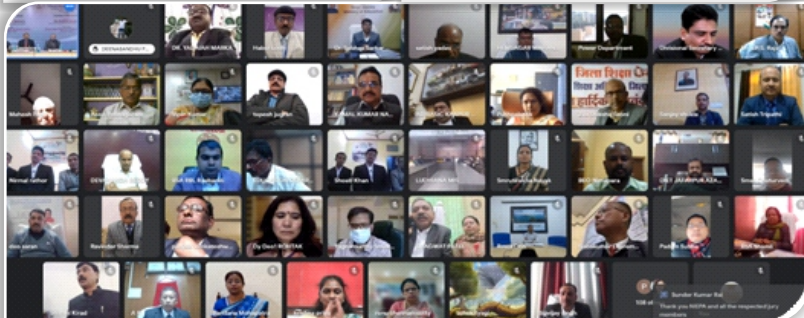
DEENBANDHU P
DR. YADAVA MAKKA
Hakim
Dr. Sridhar Sahu
satish yadav
Power Department
Divisional Secretary
R.L. Raju
Mahesh
Yogesh Jugran
SUNIL KUMAR MA
Jyoti
Sanjay
Sanjay
Satish Tripathi
जिला शिक्षा
हार्दिक
Nirmal Rathor
DEV
Shri HK Kushwaha
Shakti Khan
LUCKNOW NIC
Smruti
NIC
DC JAJPUR
Ravinder Sharma
Dy Devi ROHTAK
Padam Sundar
Sundar Kumar Rai
Thank you NIEPA and all the respected jury members
Sanjay
108